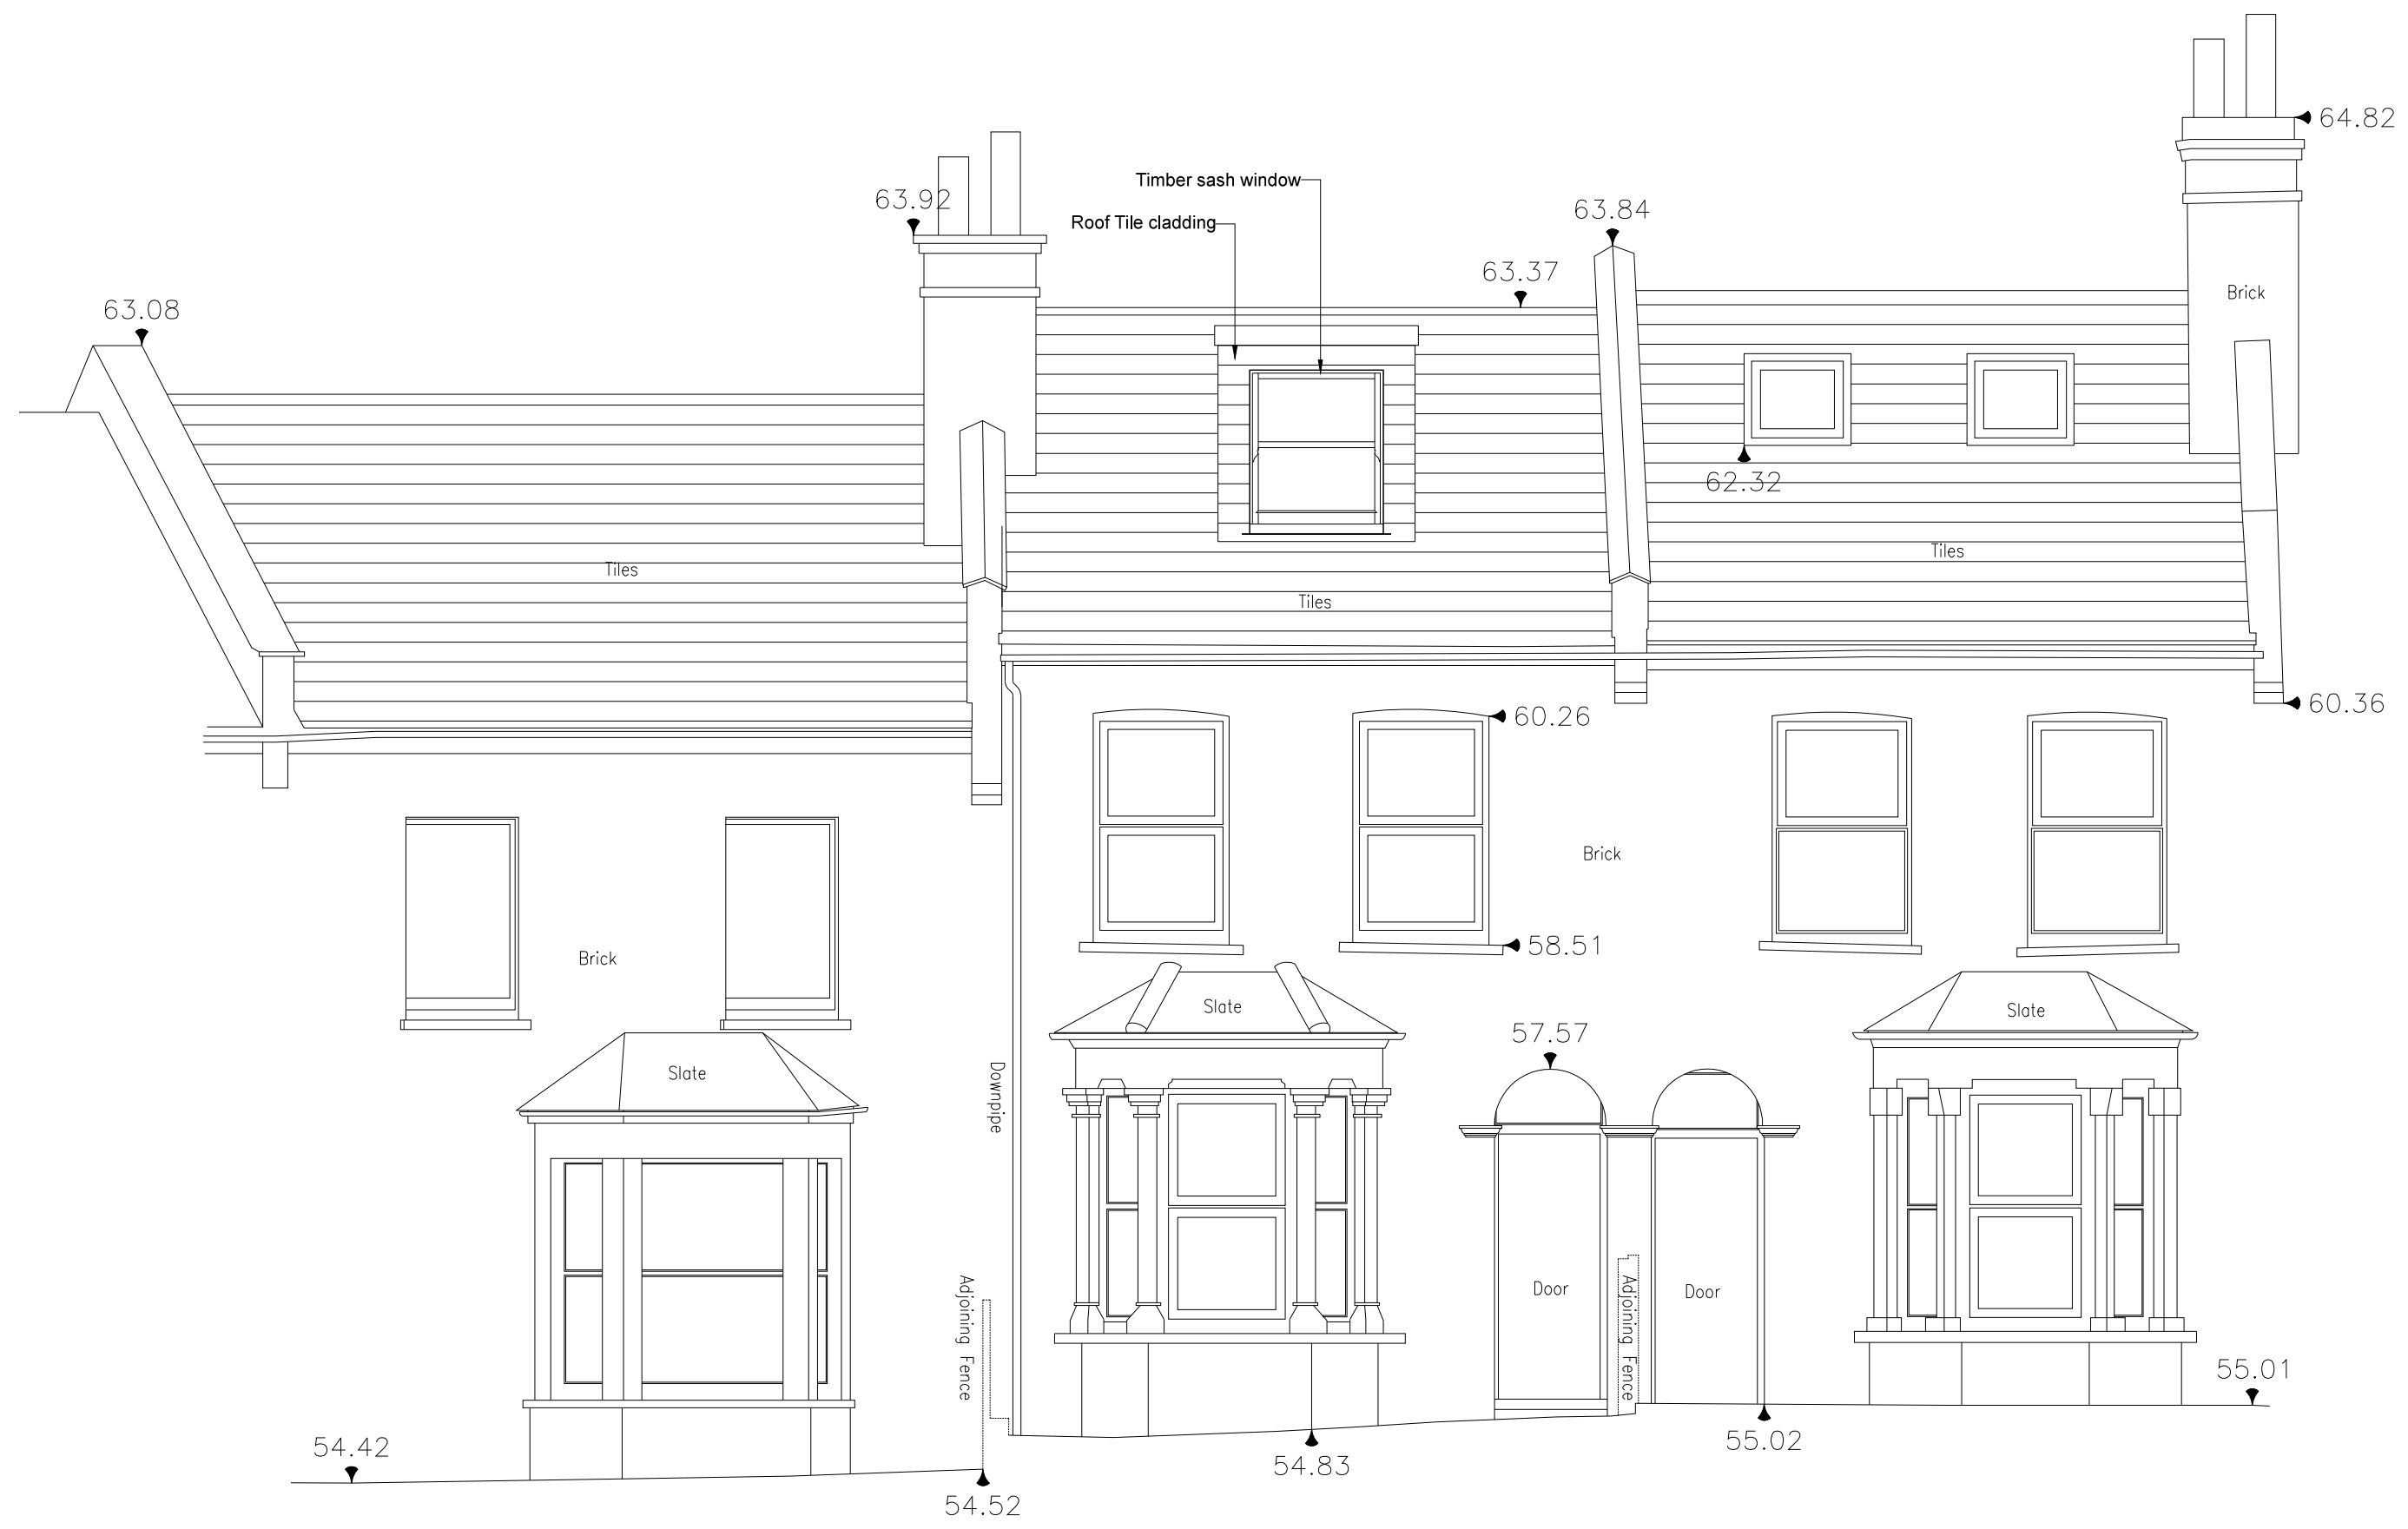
64.82

63.92

Timber sash window

Roof Tile cladding

63.84

63.37

63.08

Brick

62.32

Tiles

Tiles

Tiles

60.26

60.36

Brick

58.51

Brick

Slate

Slate

Slate

57.57

Downpipe

Door

Door

Adjoining Fence

Adjoining Fence

55.01

54.42

54.83

55.02

54.52